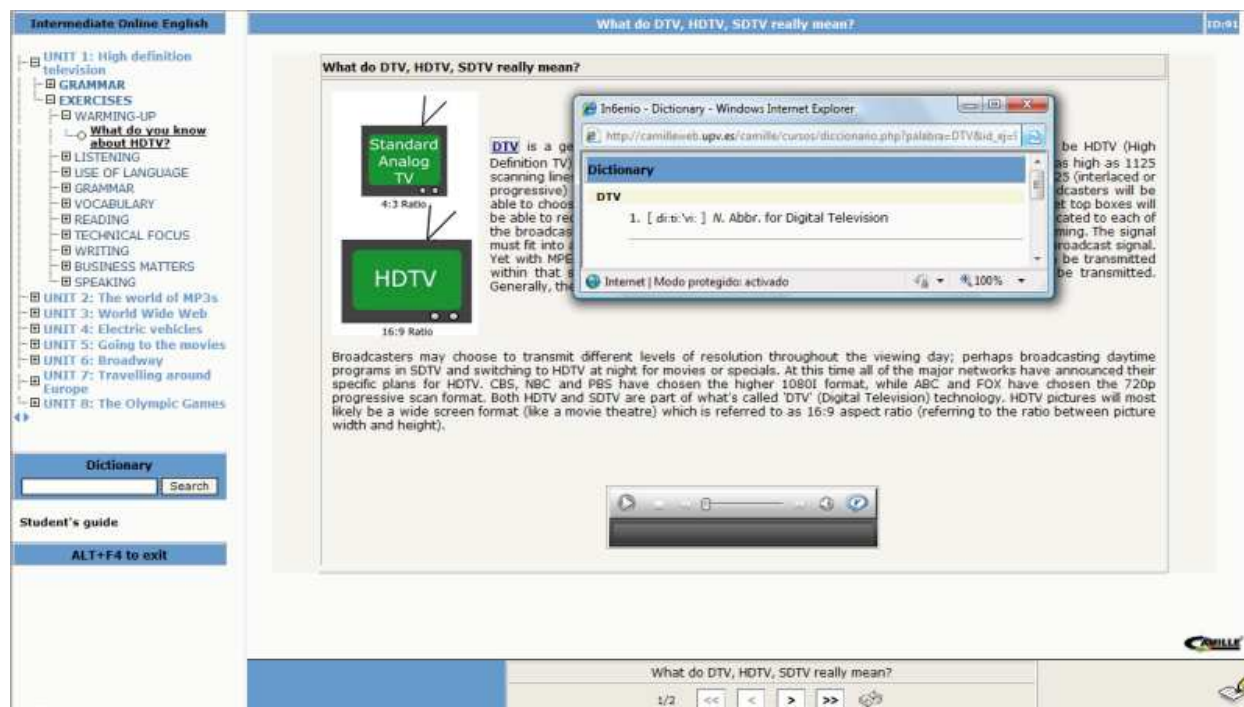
Intermediate Online English

UNIT 1: High definition television
GRAMMAR
EXERCISES
WARMING-UP
What do you know about HDTV?
LISTENING
USE OF LANGUAGE
GRAMMAR
VOCABULARY
READING
TECHNICAL FOCUS
WRITING
BUSINESS MATTERS
SPEAKING
UNIT 2: The world of MP3s
UNIT 3: World Wide Web
UNIT 4: Electric vehicles
UNIT 5: Going to the movies
UNIT 6: Broadway
UNIT 7: Travelling around Europe
UNIT 8: The Olympic Games

Dictionary
Search

Student's guide

ALT+F4 to exit

What do DTV, HDTV, SDTV really mean?

ID:91

What do DTV, HDTV, SDTV really mean?

Standard Analog TV
4:3 Ratio

HDTV
16:9 Ratio

DTV is a ge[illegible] be HDTV (High Definition TV) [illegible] as high as 1125 scanning line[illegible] 25 (interlaced or progressive) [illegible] dcasters will be able to choos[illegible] t top boxes will be able to re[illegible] cated to each of the broadcas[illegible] ming. The signal must fit into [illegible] roadcast signal. Yet with MPE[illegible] be transmitted within that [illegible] be transmitted. Generally, the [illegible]

In6enio - Dictionary - Windows Internet Explorer
http://camilleweb.upv.es/camille/cursos/diccionario.php?palabra=DTV&id_ej=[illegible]
Dictionary
DTV
1. [ di:ti:'vi: ] N. Abbr. for Digital Television
Internet | Modo protegido: activado
100%

Broadcasters may choose to transmit different levels of resolution throughout the viewing day; perhaps broadcasting daytime programs in SDTV and switching to HDTV at night for movies or specials. At this time all of the major networks have announced their specific plans for HDTV. CBS, NBC and PBS have chosen the higher 1080I format, while ABC and FOX have chosen the 720p progressive scan format. Both HDTV and SDTV are part of what's called 'DTV' (Digital Television) technology. HDTV pictures will most likely be a wide screen format (like a movie theatre) which is referred to as 16:9 aspect ratio (referring to the ratio between picture width and height).

CAMILLE

What do DTV, HDTV, SDTV really mean?
1/2 << < > >>